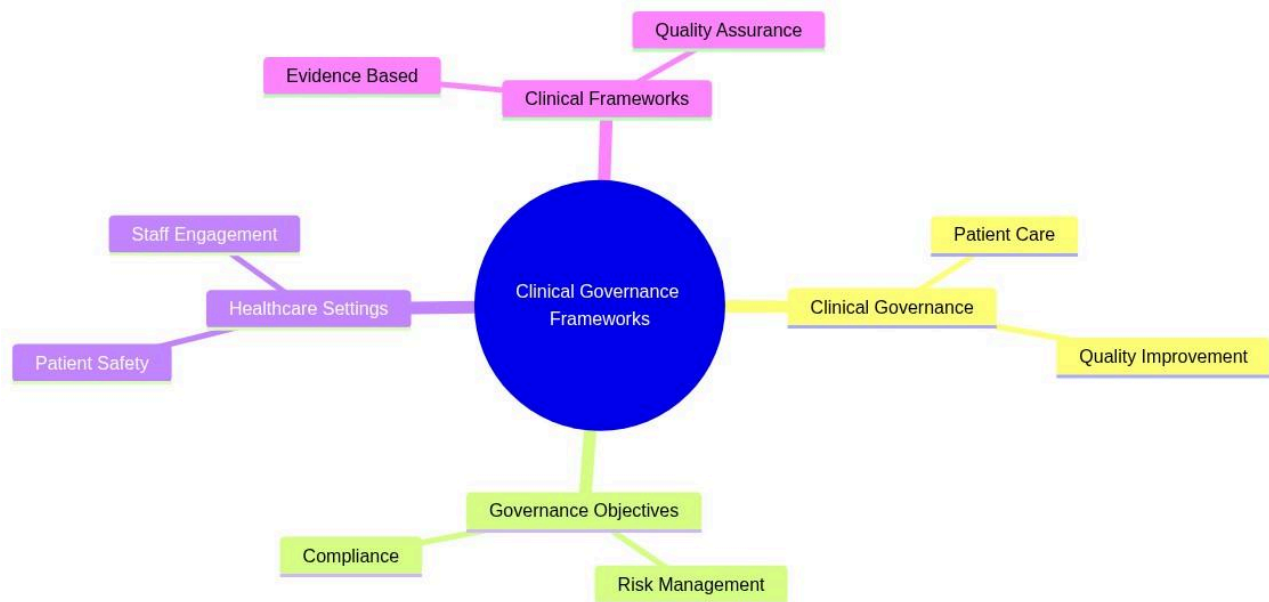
Quality Assurance

Evidence Based

Clinical Frameworks

Staff Engagement

Healthcare Settings

Patient Safety

Clinical Governance Frameworks

Patient Care

Clinical Governance

Quality Improvement

Governance Objectives

Compliance

Risk Management